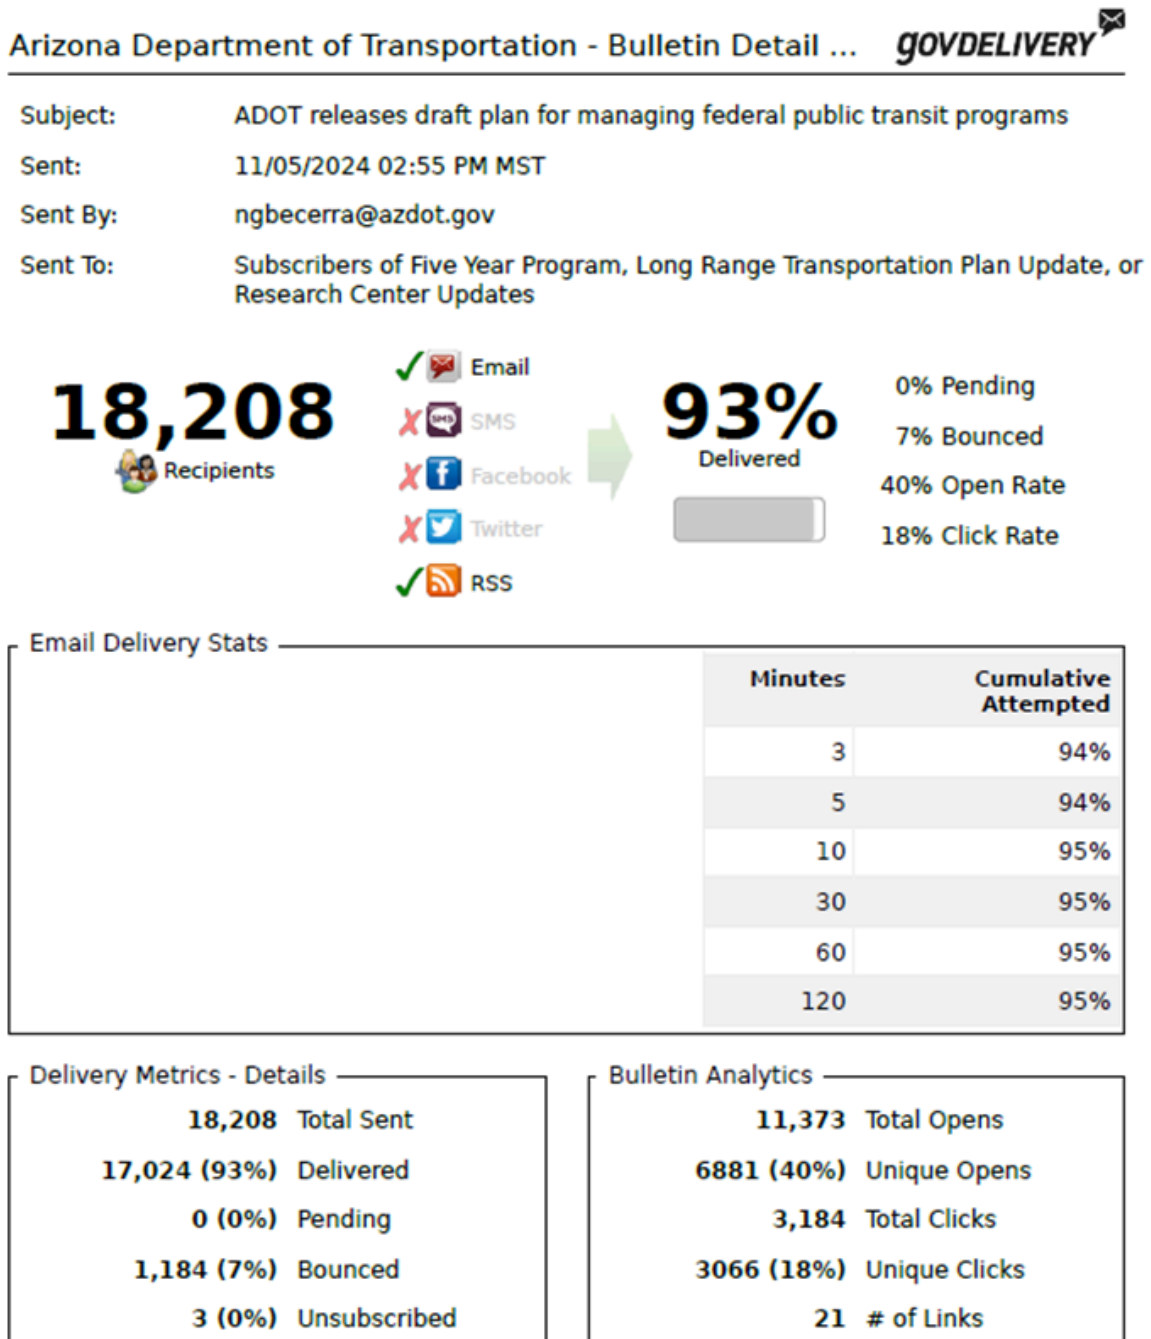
Arizona Department of Transportation - Bulletin Detail ... GOVDELIVERY

Subject: ADOT releases draft plan for managing federal public transit programs
Sent: 11/05/2024 02:55 PM MST
Sent By: ngbecerra@azdot.gov
Sent To: Subscribers of Five Year Program, Long Range Transportation Plan Update, or Research Center Updates

18,208
Recipients

Email
SMS
Facebook
Twitter
RSS

93%
Delivered

0% Pending
7% Bounced
40% Open Rate
18% Click Rate

Email Delivery Stats

| Minutes | Cumulative Attempted |
|---|---|
| 3 | 94% |
| 5 | 94% |
| 10 | 95% |
| 30 | 95% |
| 60 | 95% |
| 120 | 95% |

Delivery Metrics - Details
18,208 Total Sent
17,024 (93%) Delivered
0 (0%) Pending
1,184 (7%) Bounced
3 (0%) Unsubscribed

Bulletin Analytics
11,373 Total Opens
6881 (40%) Unique Opens
3,184 Total Clicks
3066 (18%) Unique Clicks
21 # of Links